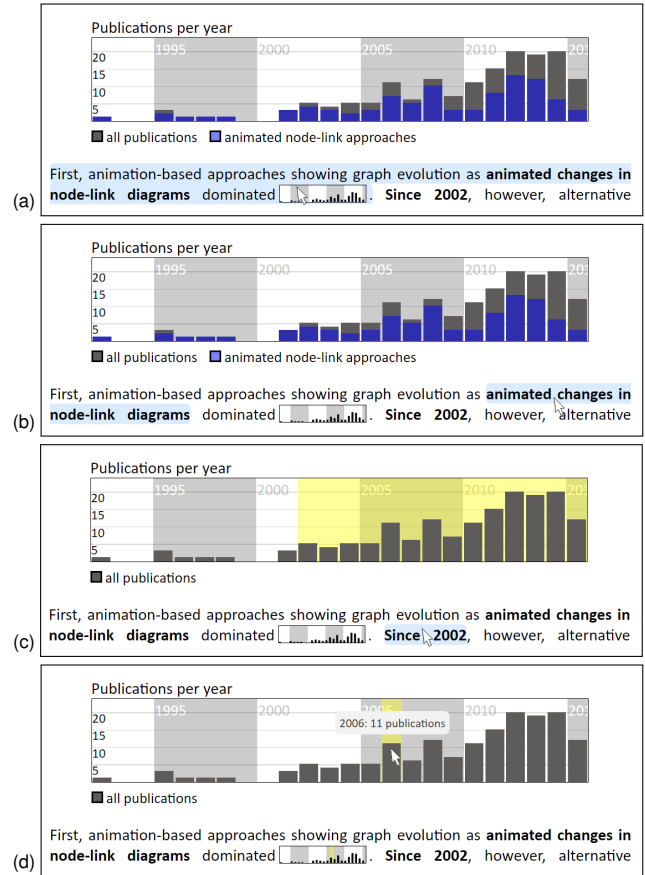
Publications per year
20
15
10
5
1995
2000
2005
2010
201
all publications
animated node-link approaches

(a) First, animation-based approaches showing graph evolution as **animated changes in node-link diagrams** dominated . **Since 2002**, however, alternative

Publications per year
20
15
10
5
1995
2000
2005
2010
201
all publications
animated node-link approaches

(b) First, animation-based approaches showing graph evolution as **animated changes in node-link diagrams** dominated . **Since 2002**, however, alternative

Publications per year
20
15
10
5
1995
2000
2005
2010
201
all publications

(c) First, animation-based approaches showing graph evolution as **animated changes in node-link diagrams** dominated . **Since 2002**, however, alternative

Publications per year
20
15
10
5
1995
2000
2005
2010
201
2006: 11 publications
all publications

(d) First, animation-based approaches showing graph evolution as **animated changes in node-link diagrams** dominated . **Since 2002**, however, alternative